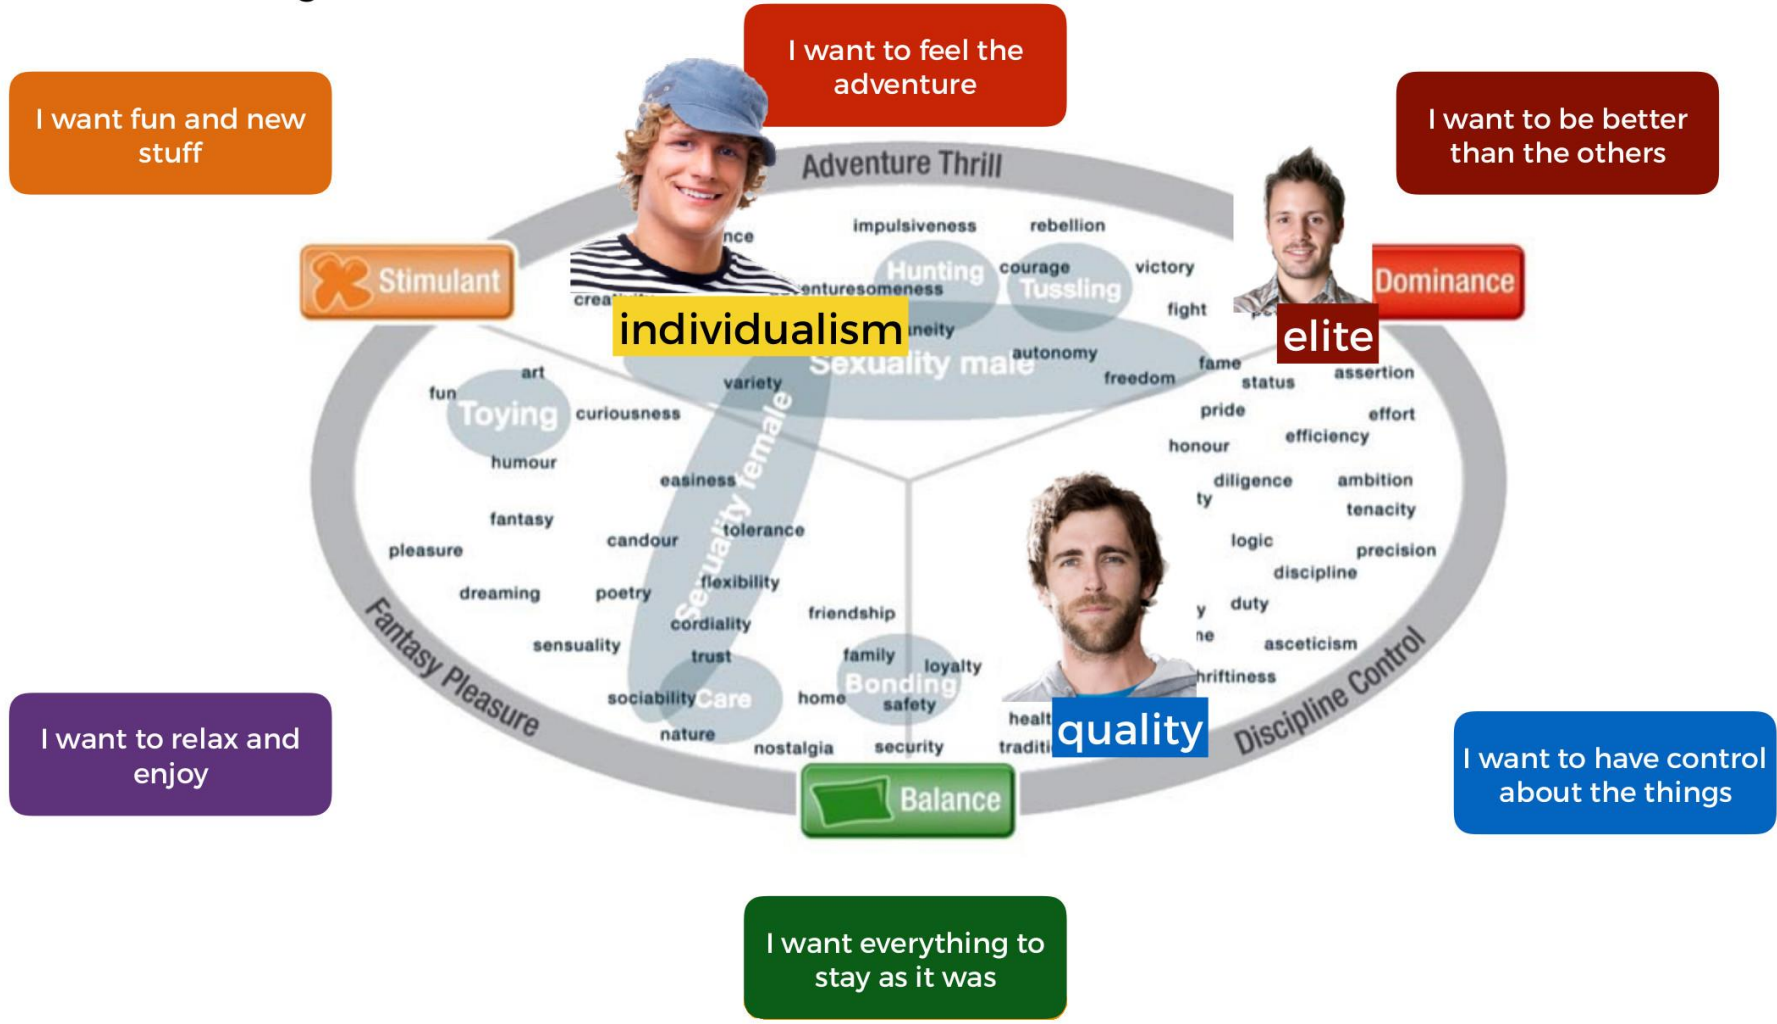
I want to feel the adventure

I want fun and new stuff

I want to be better than the others

Adventure Thrill

Stimulant

Dominance

individualism

elite

nce

impulsiveness

rebellion

Hunting

courage

Tussling

victory

enturesomeness

crea

fight

ineity

Sexuality male

autonomy

freedom

fame

status

assertion

art

fun

Toying

curiousness

variety

pride

effort

honour

efficiency

humour

easiness

Sexuality female

diligence

ty

ambition

tenacity

fantasy

tolerance

candour

logic

precision

pleasure

discipline

dreaming

poetry

flexibility

friendship

y

duty

cordiality

ne

asceticism

sensuality

trust

family

loyalty

hriftiness

Bonding

safety

sociability

Care

home

nature

nostalgia

security

healt

traditi

quality

Fantasy Pleasure

Discipline Control

Balance

I want to relax and enjoy

I want to have control about the things

I want everything to stay as it was